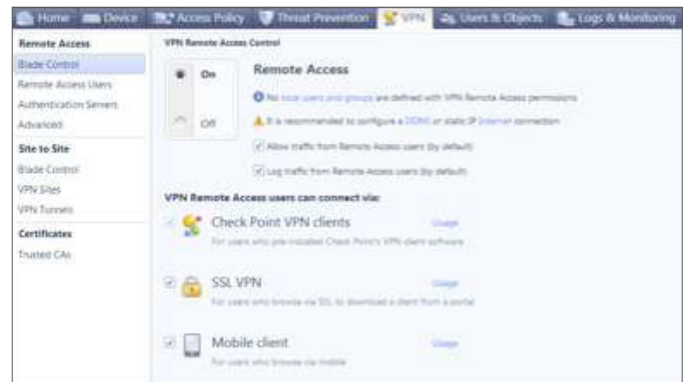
Home Device Access Policy Threat Prevention VPN Users & Objects Logs & Monitoring

Remote Access
Blade Control
Remote Access Users
Authentication Servers
Advanced

Site to Site
Blade Control
VPN Sites
VPN Tunnels

Certificates
Trusted CAs

VPN Remote Access Control

On
Off

Remote Access

No local users and groups are defined with VPN Remote Access permissions

It is recommended to configure a DDNS or static IP Internet connection

Allow traffic from Remote Access users (by default)

Log traffic from Remote Access users (by default)

VPN Remote Access users can connect via:

Check Point VPN clients
Usage
For users who pre-installed Check Point's VPN client software

SSL VPN
Usage
For users who browse via SSL to download a client from a portal

Mobile client
Usage
For users who browse via mobile